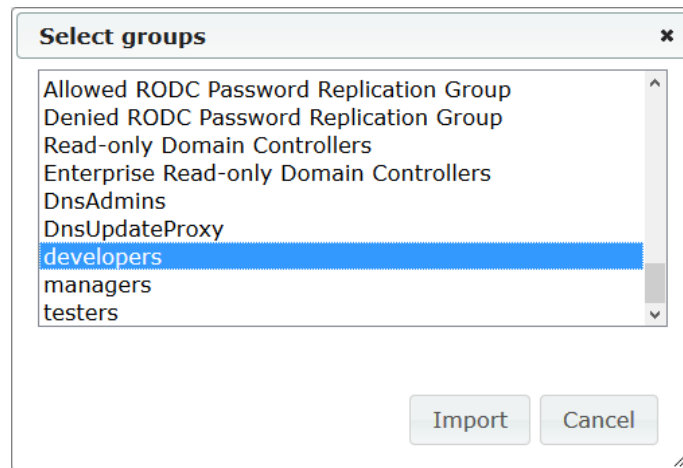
Select groups
×

Allowed RODC Password Replication Group
Denied RODC Password Replication Group
Read-only Domain Controllers
Enterprise Read-only Domain Controllers
DnsAdmins
DnsUpdateProxy
developers
managers
testers

Import
Cancel